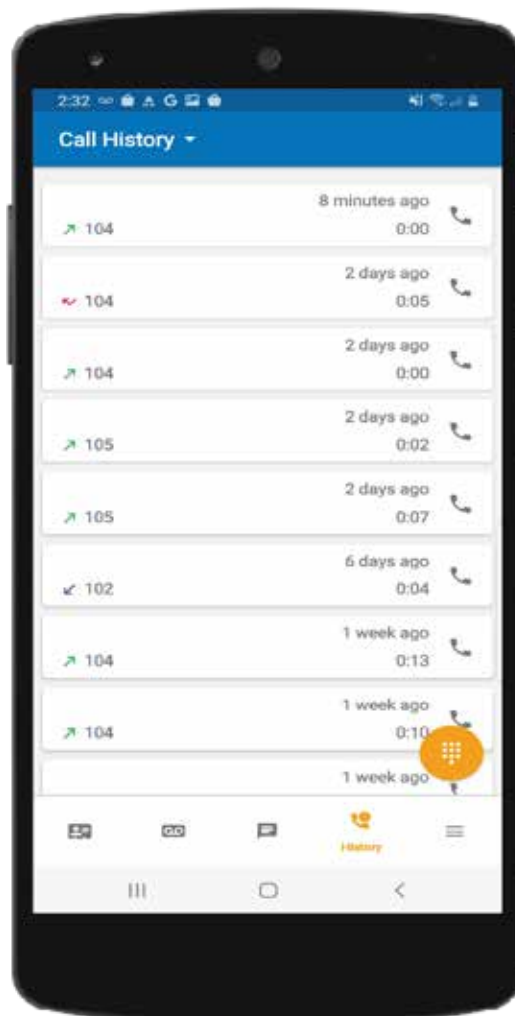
2:32

Call History

8 minutes ago
104
0:00

2 days ago
104
0:05

2 days ago
104
0:00

2 days ago
105
0:02

2 days ago
105
0:07

6 days ago
102
0:04

1 week ago
104
0:13

1 week ago
104
0:10

1 week ago

History